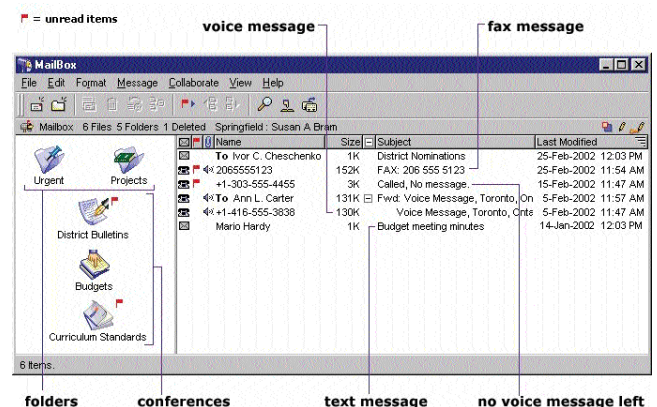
= unread items

voice message

fax message

MailBox

File Edit Format Message Collaborate View Help

Mailbox 6 Files 5 Folders 1 Deleted Springfield : Susan A Bram

Urgent

Projects

District Bulletins

Budgets

Curriculum Standards

| Name | Size | Subject | Last Modified |
|---|---|---|---|
| To Ivor C. Cheschenko | 1K | District Nominations | 25-Feb-2002 12:03 PM |
| 2065555123 | 152K | FAX: 206 555 5123 | 25-Feb-2002 11:54 AM |
| +1-303-555-4455 | 3K | Called, No message. | 15-Feb-2002 11:47 AM |
| To Ann L. Carter | 131K | Fwd: Voice Message, Toronto, On | 5-Feb-2002 11:57 AM |
| +1-416-555-3838 | 130K | Voice Message, Toronto, Onta | 5-Feb-2002 11:47 AM |
| Mario Hardy | 1K | Budget meeting minutes | 14-Jan-2002 12:03 PM |

6 Items.

folders

conferences

text message

no voice message left